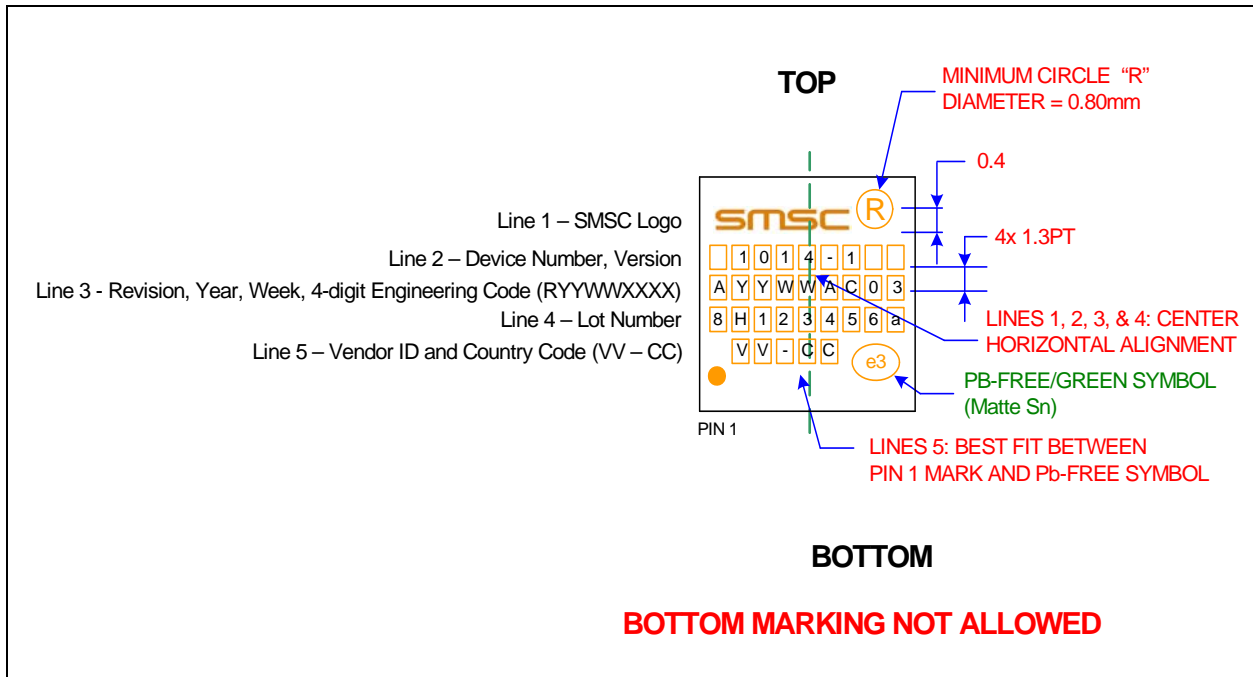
TOP

MINIMUM CIRCLE "R" DIAMETER = 0.80mm

0.4

4x 1.3PT

Line 1 – SMSC Logo
Line 2 – Device Number, Version
Line 3 - Revision, Year, Week, 4-digit Engineering Code (RYYWWXXXX)
Line 4 – Lot Number
Line 5 – Vendor ID and Country Code (VV – CC)

SMSC ®

1 0 1 4 - 1
A Y Y W W A C 0 3
8 H 1 2 3 4 5 6 a
V V - C C
e3

PIN 1

LINES 1, 2, 3, & 4: CENTER HORIZONTAL ALIGNMENT

PB-FREE/GREEN SYMBOL (Matte Sn)

LINES 5: BEST FIT BETWEEN PIN 1 MARK AND Pb-FREE SYMBOL

BOTTOM

BOTTOM MARKING NOT ALLOWED